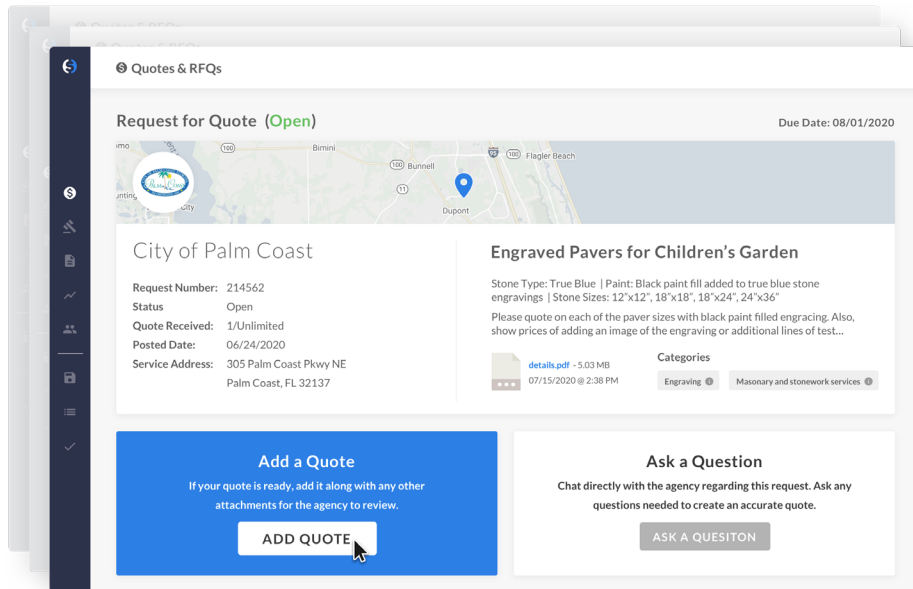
Quotes & RFQs

Request for Quote (Open)

Due Date: 08/01/2020

100 Bimini 100 Bunnell 95 100 Flagler Beach 11 Dupont City

City of Palm Coast

Request Number: 214562
Status: Open
Quote Received: 1/Unlimited
Posted Date: 06/24/2020
Service Address: 305 Palm Coast Pkwy NE Palm Coast, FL 32137

Engraved Pavers for Children's Garden

Stone Type: True Blue | Paint: Black paint fill added to true blue stone engravings | Stone Sizes: 12"x12", 18"x18", 18"x24", 24"x36"

Please quote on each of the paver sizes with black paint filled engracing. Also, show prices of adding an image of the engraving or additional lines of test...

details.pdf - 5.03 MB
07/15/2020 @ 2:38 PM

Categories

Engraving

Masonary and stonework services

Add a Quote

If your quote is ready, add it along with any other attachments for the agency to review.

ADD QUOTE

Ask a Question

Chat directly with the agency regarding this request. Ask any questions needed to create an accurate quote.

ASK A QUESITON